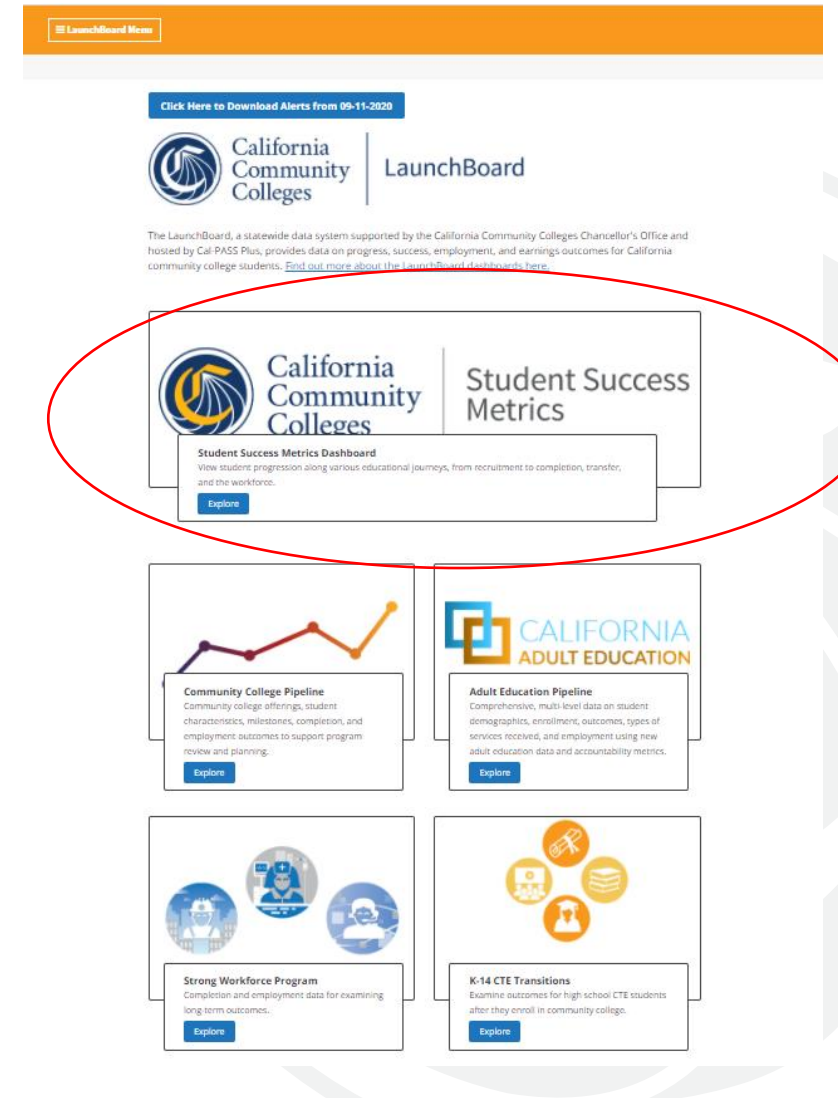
≡ LaunchBoard Menu

Click Here to Download Alerts from 09-11-2020

California Community Colleges | LaunchBoard

The LaunchBoard, a statewide data system supported by the California Community Colleges Chancellor's Office and hosted by Cal-PASS Plus, provides data on progress, success, employment, and earnings outcomes for California community college students. Find out more about the LaunchBoard dashboards here.

California Community Colleges | Student Success Metrics

Student Success Metrics Dashboard
View student progression along various educational journeys, from recruitment to completion, transfer, and the workforce.
Explore

Community College Pipeline
Community college offerings, student characteristics, milestones, completion, and employment outcomes to support program review and planning.
Explore

CALIFORNIA ADULT EDUCATION

Adult Education Pipeline
Comprehensive, multi-level data on student demographics, enrollment, outcomes, types of services received, and employment using new adult education data and accountability metrics.
Explore

Strong Workforce Program
Completion and employment data for examining long-term outcomes.
Explore

K-14 CTE Transitions
Examine outcomes for high school CTE students after they enroll in community college.
Explore